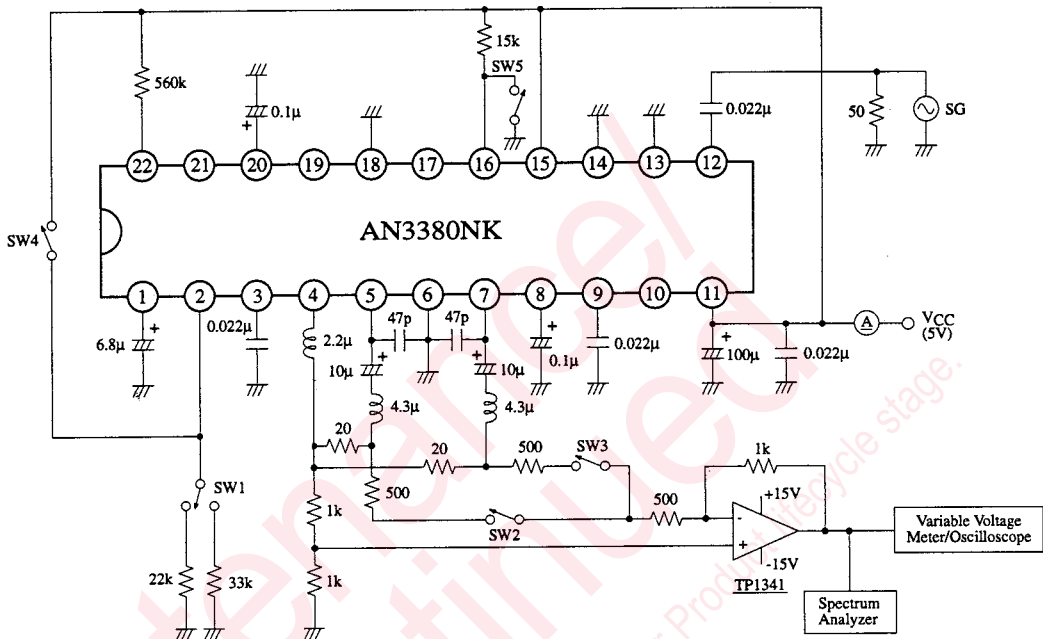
560k
0.1μ
+
15k
SW5
0.022μ
50
SG
22
21
20
19
18
17
16
15
14
13
12
SW4
AN3380NK
1
2
3
4
5
6
7
8
9
10
11
+
6.8μ
0.022μ
2.2μ
47p
47p
+
+
10μ
10μ
+
0.1μ
0.022μ
+
100μ
0.022μ
A
$V_{CC}$
(5V)
4.3μ
4.3μ
20
20
500
SW3
1k
SW1
500
500
+15V
1k
-
+
-15V
SW2
Variable Voltage Meter/Oscilloscope
22k
33k
1k
TP1341
Spectrum Analyzer
Product lifecycle stage.